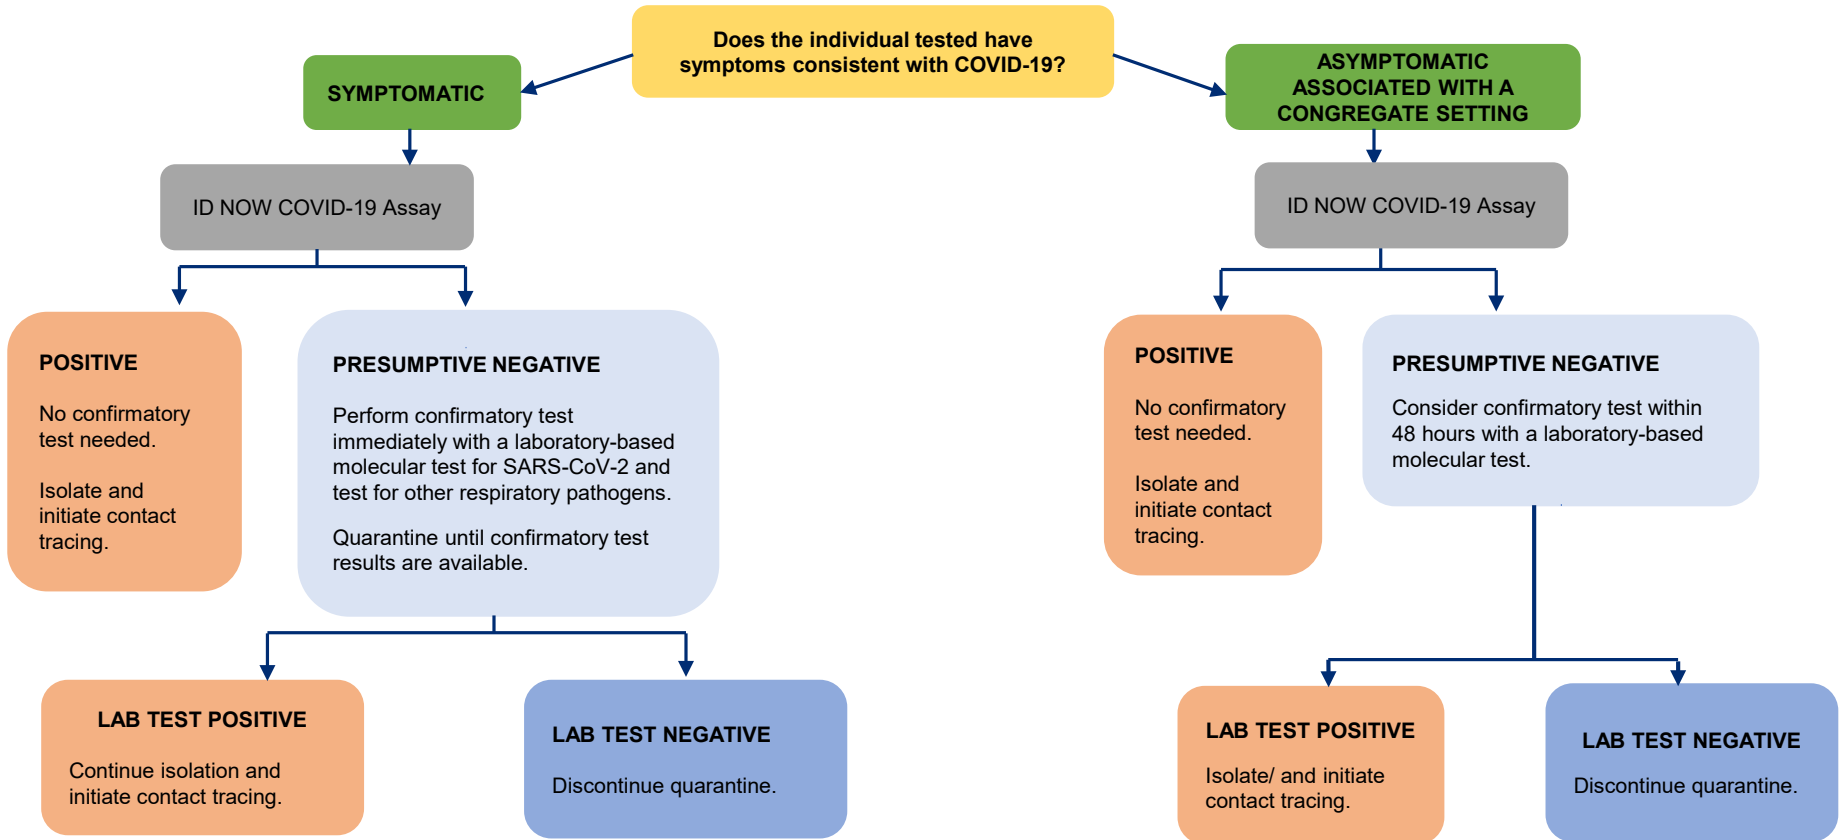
Does the individual tested have symptoms consistent with COVID-19?

SYMPTOMATIC

ID NOW COVID-19 Assay

POSITIVE

No confirmatory test needed.

Isolate and initiate contact tracing.

PRESUMPTIVE NEGATIVE

Perform confirmatory test immediately with a laboratory-based molecular test for SARS-CoV-2 and test for other respiratory pathogens.

Quarantine until confirmatory test results are available.

LAB TEST POSITIVE

Continue isolation and initiate contact tracing.

LAB TEST NEGATIVE

Discontinue quarantine.

ASYMPTOMATIC ASSOCIATED WITH A CONGREGATE SETTING

ID NOW COVID-19 Assay

POSITIVE

No confirmatory test needed.

Isolate and initiate contact tracing.

PRESUMPTIVE NEGATIVE

Consider confirmatory test within 48 hours with a laboratory-based molecular test.

LAB TEST POSITIVE

Isolate/ and initiate contact tracing.

LAB TEST NEGATIVE

Discontinue quarantine.